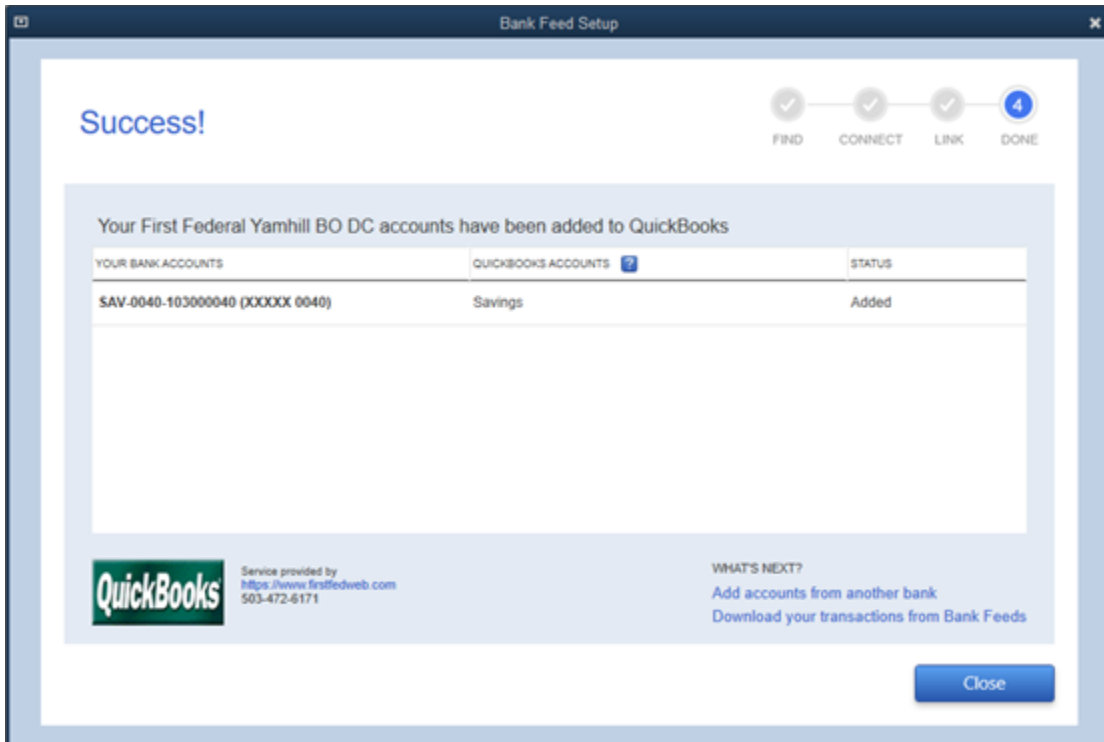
Bank Feed Setup

Success!

FIND CONNECT LINK 4 DONE

Your First Federal Yamhill BO DC accounts have been added to QuickBooks

| YOUR BANK ACCOUNTS | QUICKBOOKS ACCOUNTS ? | STATUS |
|---|---|---|
| SAV-0040-103000040 (XXXXX 0040) | Savings | Added |

QuickBooks

Service provided by
https://www.firstfedweb.com
503-472-6171

WHAT'S NEXT?
Add accounts from another bank
Download your transactions from Bank Feeds

Close